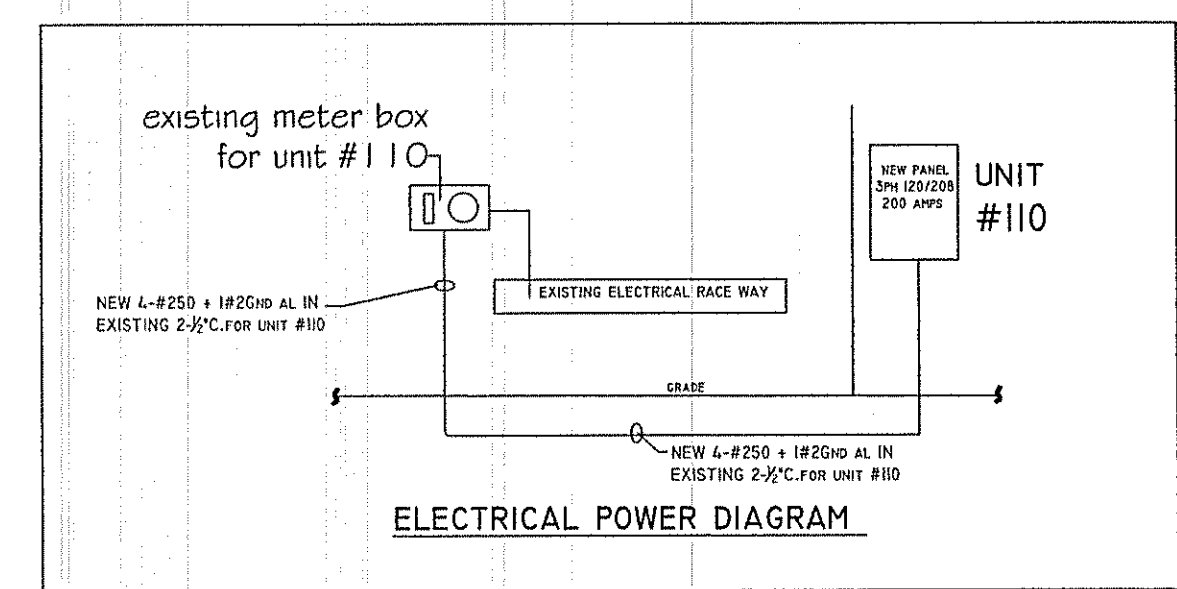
existing meter box
for unit #110

NEW PANEL
3PH 120/208
200 AMPS

UNIT
#110

NEW 4-#250 + 1#2GND AL IN
EXISTING 2-½"C.FOR UNIT #110

EXISTING ELECTRICAL RACE WAY

GRADE

NEW 4-#250 + 1#2GND AL IN
EXISTING 2-½"C.FOR UNIT #110

ELECTRICAL POWER DIAGRAM